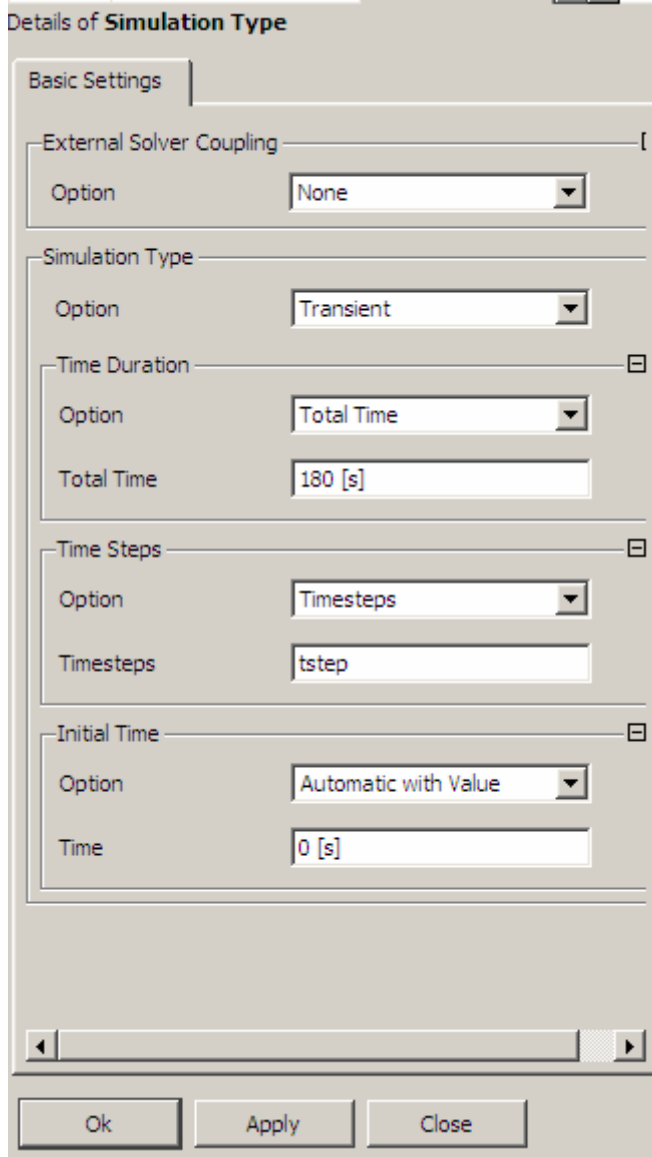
Details of **Simulation Type**

Basic Settings

External Solver Coupling

Option None

Simulation Type

Option Transient

Time Duration

Option Total Time

Total Time 180 [s]

Time Steps

Option Timesteps

Timesteps tstep

Initial Time

Option Automatic with Value

Time 0 [s]

Ok Apply Close